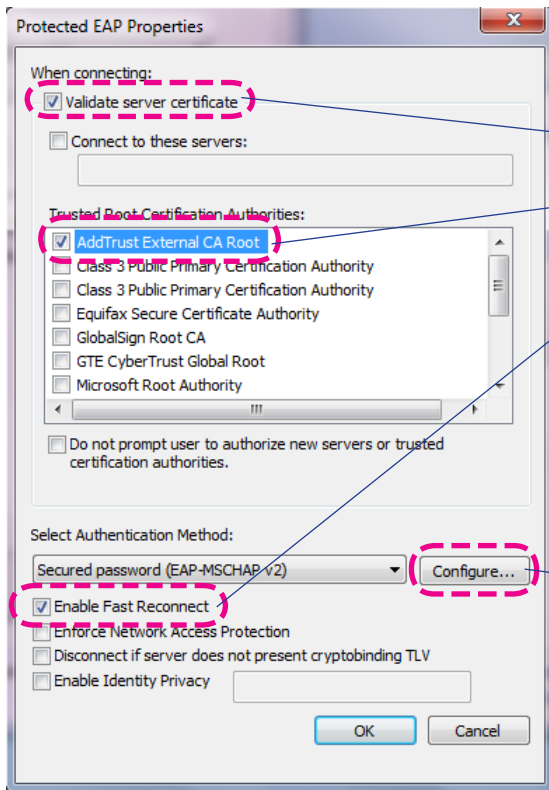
Protected EAP Properties

When connecting:

Validate server certificate

Connect to these servers:

Trusted Root Certification Authorities:

AddTrust External CA Root
Class 3 Public Primary Certification Authority
Class 3 Public Primary Certification Authority
Equifax Secure Certificate Authority
GlobalSign Root CA
GTE CyberTrust Global Root
Microsoft Root Authority

Do not prompt user to authorize new servers or trusted certification authorities.

Select Authentication Method:

Secured password (EAP-MSCHAP v2)

Configure...

Enable Fast Reconnect

Enforce Network Access Protection

Disconnect if server does not present cryptobinding TLV

Enable Identity Privacy

OK

Cancel